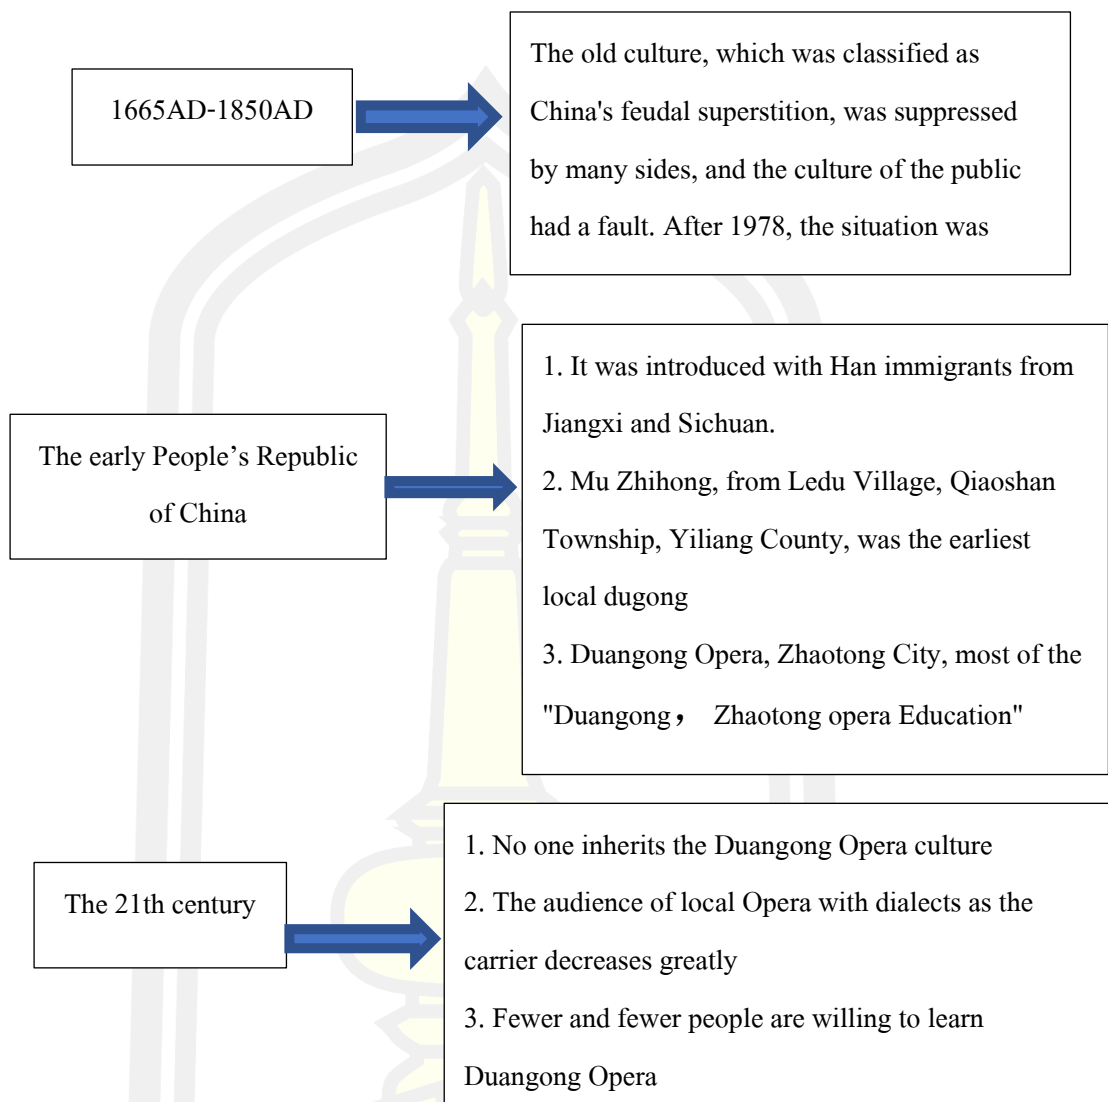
1665AD-1850AD

The old culture, which was classified as China's feudal superstition, was suppressed by many sides, and the culture of the public had a fault. After 1978, the situation was

The early People’s Republic of China

1. It was introduced with Han immigrants from Jiangxi and Sichuan.
2. Mu Zhihong, from Ledu Village, Qiaoshan Township, Yiliang County, was the earliest local dugong
3. Duangong Opera, Zhaotong City, most of the "Duangong， Zhaotong opera Education"

The 21th century

1. No one inherits the Duangong Opera culture
2. The audience of local Opera with dialects as the carrier decreases greatly
3. Fewer and fewer people are willing to learn Duangong Opera